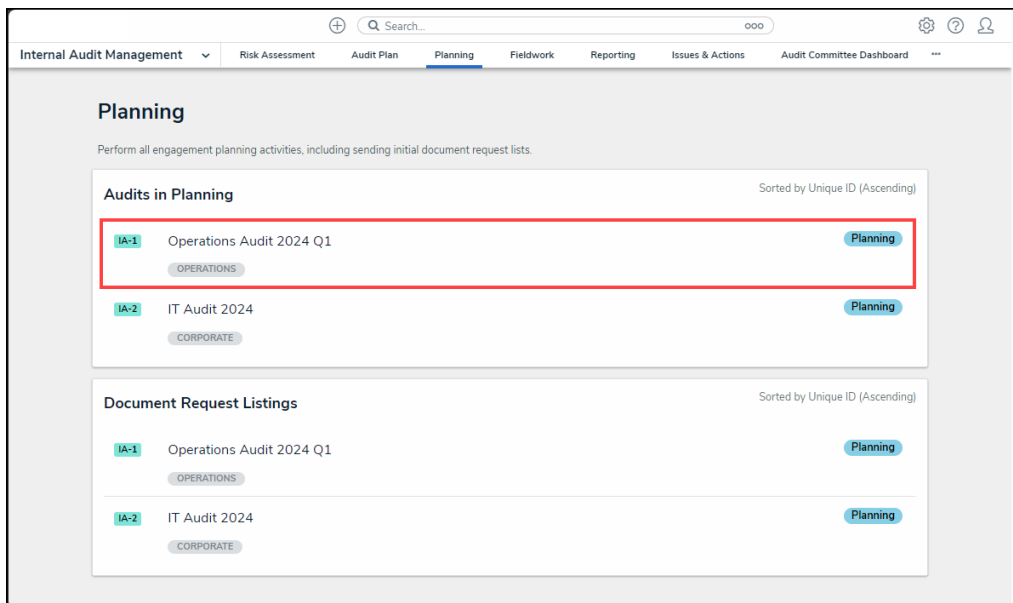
Search...

Internal Audit Management | Risk Assessment | Audit Plan | Planning | Fieldwork | Reporting | Issues & Actions | Audit Committee Dashboard | •••

Planning

Perform all engagement planning activities, including sending initial document request lists.

Audits in Planning

Sorted by Unique ID (Ascending)

IA-1 Operations Audit 2024 Q1 Planning
OPERATIONS

IA-2 IT Audit 2024 Planning
CORPORATE

Document Request Listings

Sorted by Unique ID (Ascending)

IA-1 Operations Audit 2024 Q1 Planning
OPERATIONS

IA-2 IT Audit 2024 Planning
CORPORATE